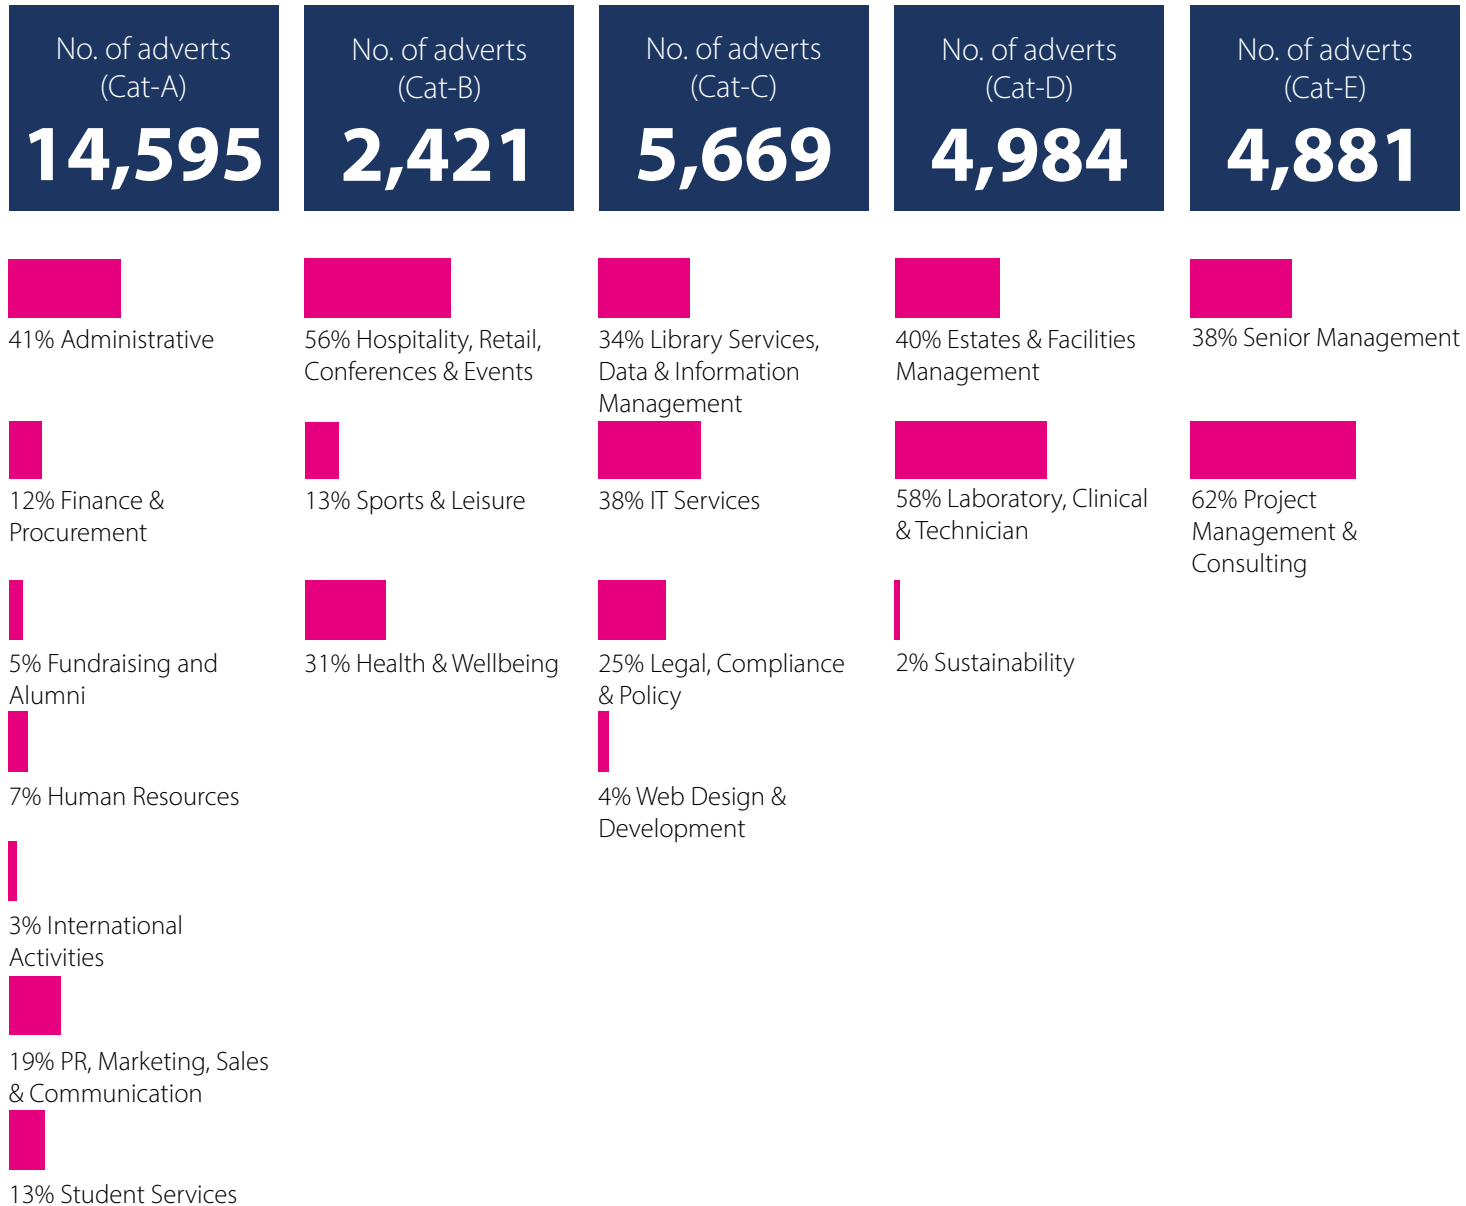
No. of adverts (Cat-A)
14,595

41% Administrative

12% Finance & Procurement

5% Fundraising and Alumni

7% Human Resources

3% International Activities

19% PR, Marketing, Sales & Communication

13% Student Services

No. of adverts (Cat-B)
2,421

56% Hospitality, Retail, Conferences & Events

13% Sports & Leisure

31% Health & Wellbeing

No. of adverts (Cat-C)
5,669

34% Library Services, Data & Information Management

38% IT Services

25% Legal, Compliance & Policy

4% Web Design & Development

No. of adverts (Cat-D)
4,984

40% Estates & Facilities Management

58% Laboratory, Clinical & Technician

2% Sustainability

No. of adverts (Cat-E)
4,881

38% Senior Management

62% Project Management & Consulting